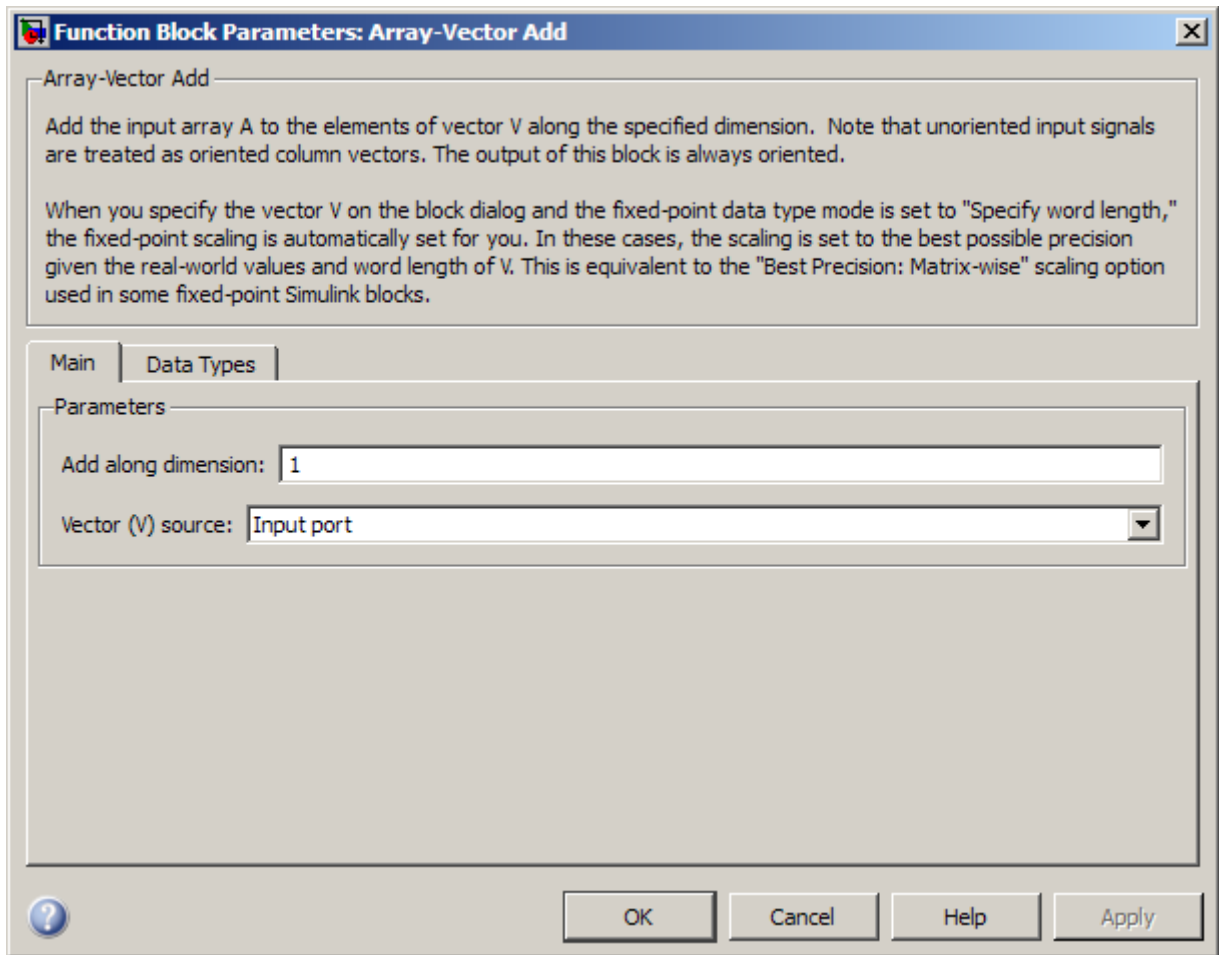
Function Block Parameters: Array-Vector Add

Array-Vector Add

Add the input array A to the elements of vector V along the specified dimension. Note that unoriented input signals are treated as oriented column vectors. The output of this block is always oriented.

When you specify the vector V on the block dialog and the fixed-point data type mode is set to "Specify word length," the fixed-point scaling is automatically set for you. In these cases, the scaling is set to the best possible precision given the real-world values and word length of V. This is equivalent to the "Best Precision: Matrix-wise" scaling option used in some fixed-point Simulink blocks.

Main | Data Types

Parameters

Add along dimension: 1

Vector (V) source: Input port

OK | Cancel | Help | Apply